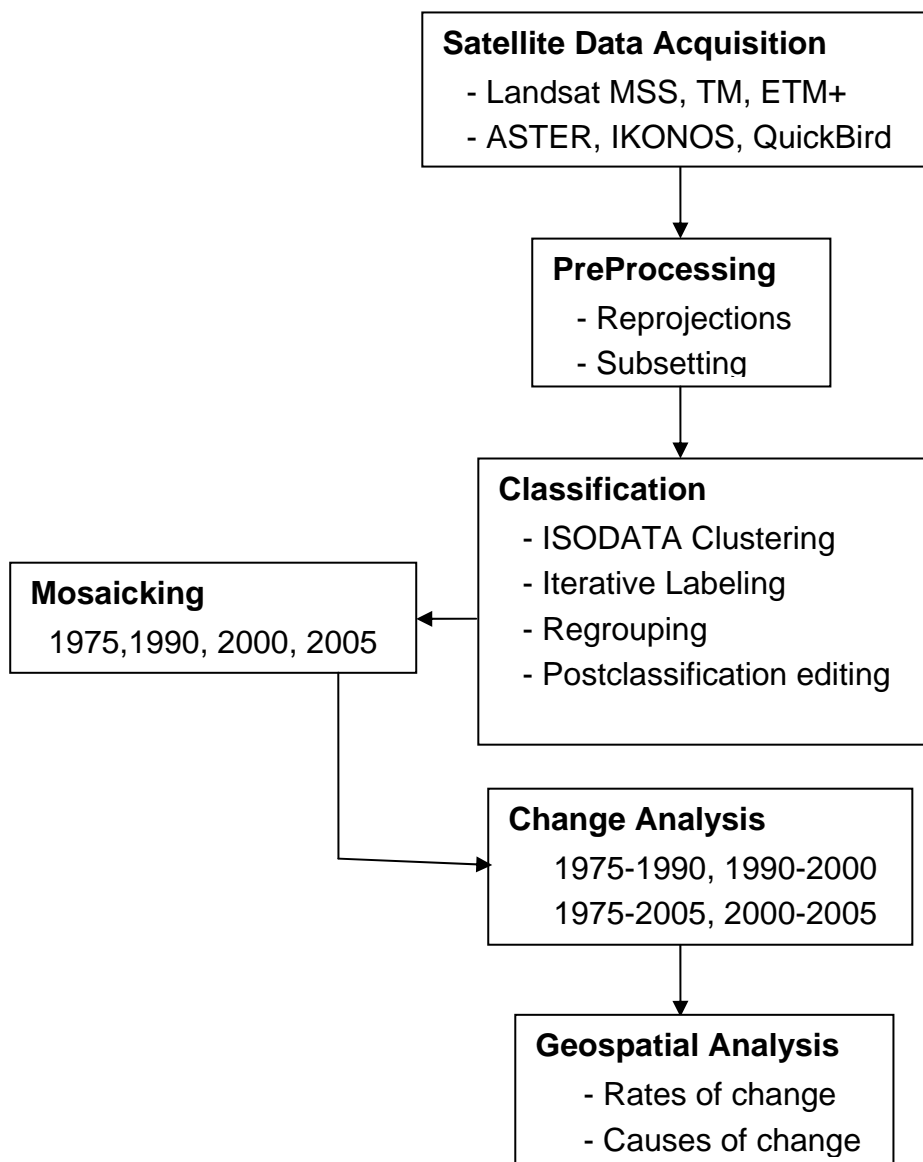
Satellite Data Acquisition
- Landsat MSS, TM, ETM+
- ASTER, IKONOS, QuickBird

PreProcessing
- Reprojections
- Subsetting

Classification
- ISODATA Clustering
- Iterative Labeling
- Regrouping
- Postclassification editing

Mosaicking
1975,1990, 2000, 2005

Change Analysis
1975-1990, 1990-2000
1975-2005, 2000-2005

Geospatial Analysis
- Rates of change
- Causes of change